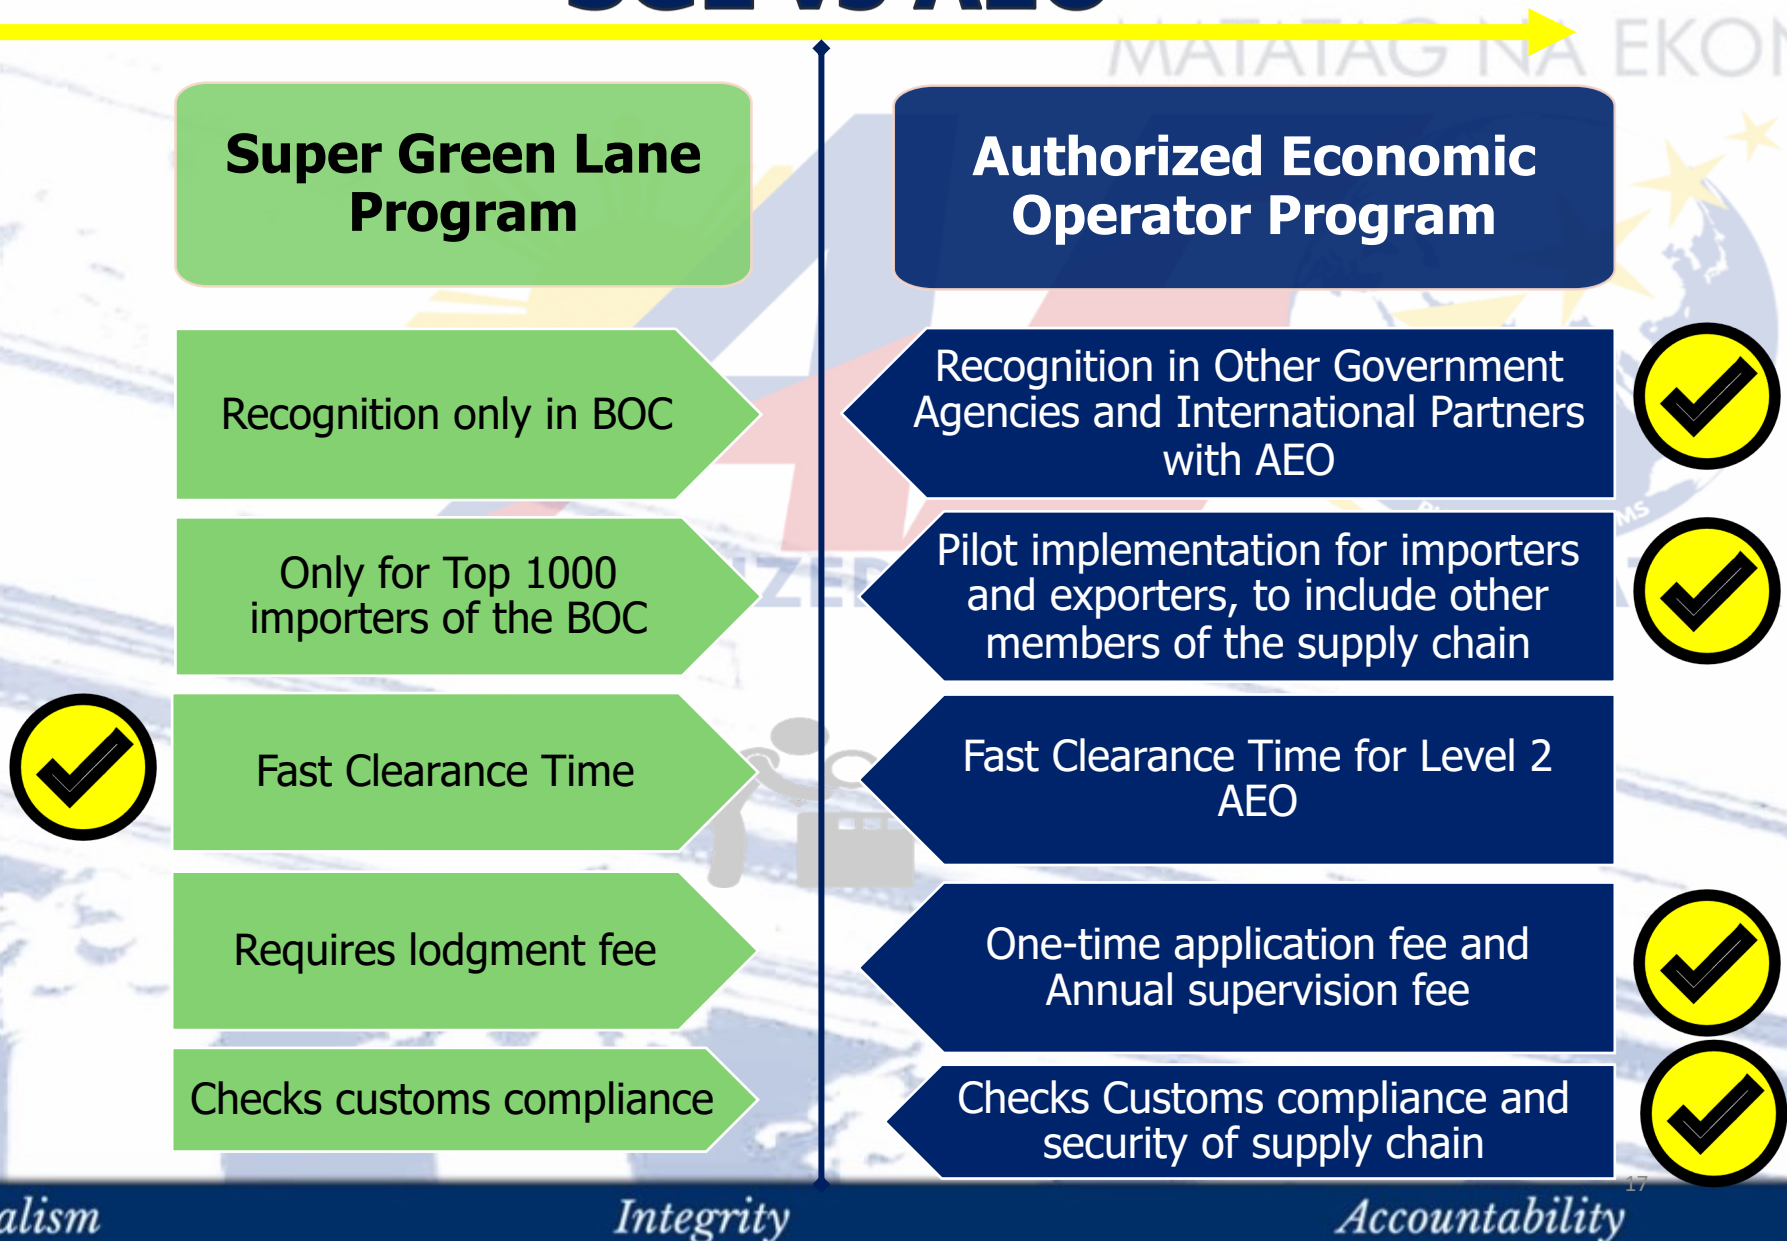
MATATAG NA EKON

Super Green Lane Program

Authorized Economic Operator Program

Recognition only in BOC

Recognition in Other Government Agencies and International Partners with AEO

Only for Top 1000 importers of the BOC

Pilot implementation for importers and exporters, to include other members of the supply chain

Fast Clearance Time

Fast Clearance Time for Level 2 AEO

Requires lodgment fee

One-time application fee and Annual supervision fee

Checks customs compliance

Checks Customs compliance and security of supply chain

17

alism Integrity Accountability